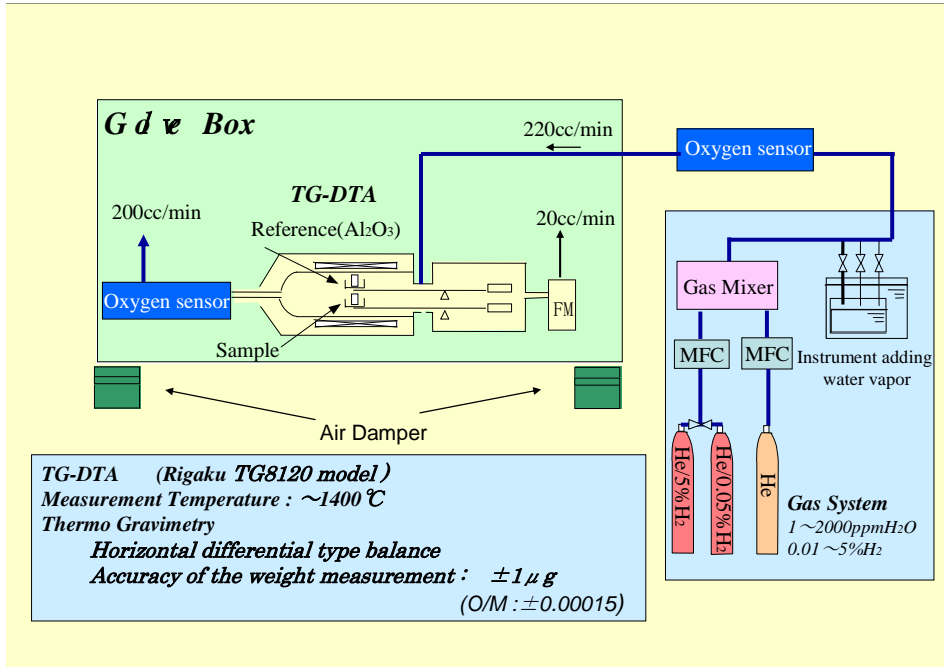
G d ve Box

220cc/min

Oxygen sensor

TG-DTA

200cc/min

Reference($Al_2O_3$)

20cc/min

Oxygen sensor

FM

Sample

Gas Mixer

MFC

MFC

Instrument adding water vapor

Air Damper

He/5%$H_2$

He/0.05%$H_2$

He

Gas System
1～2000ppm$H_2O$
0.01～5%$H_2$

TG-DTA (Rigaku TG8120 model)
Measurement Temperature : ～1400℃
Thermo Gravimetry
Horizontal differential type balance
Accuracy of the weight measurement : ±1μg
(O/M : ±0.00015)